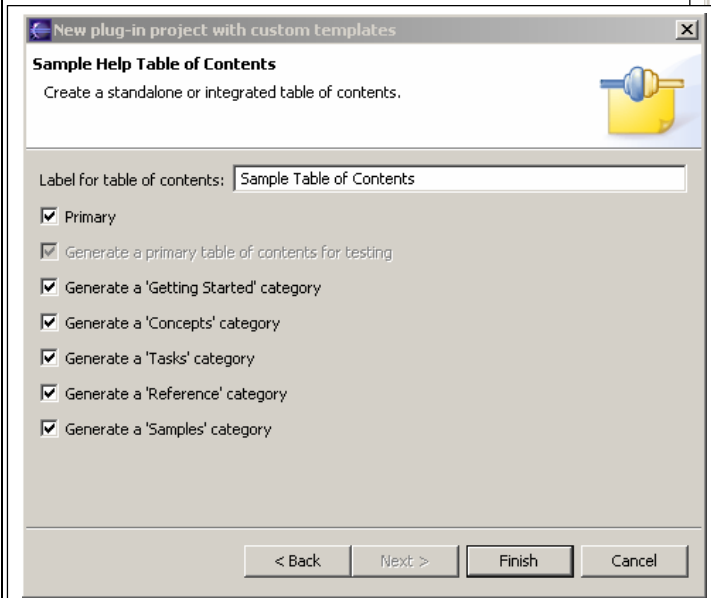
New plug-in project with custom templates

Sample Help Table of Contents

Create a standalone or integrated table of contents.

Label for table of contents: Sample Table of Contents

Primary

Generate a primary table of contents for testing

Generate a 'Getting Started' category

Generate a 'Concepts' category

Generate a 'Tasks' category

Generate a 'Reference' category

Generate a 'Samples' category

< Back | Next > | Finish | Cancel